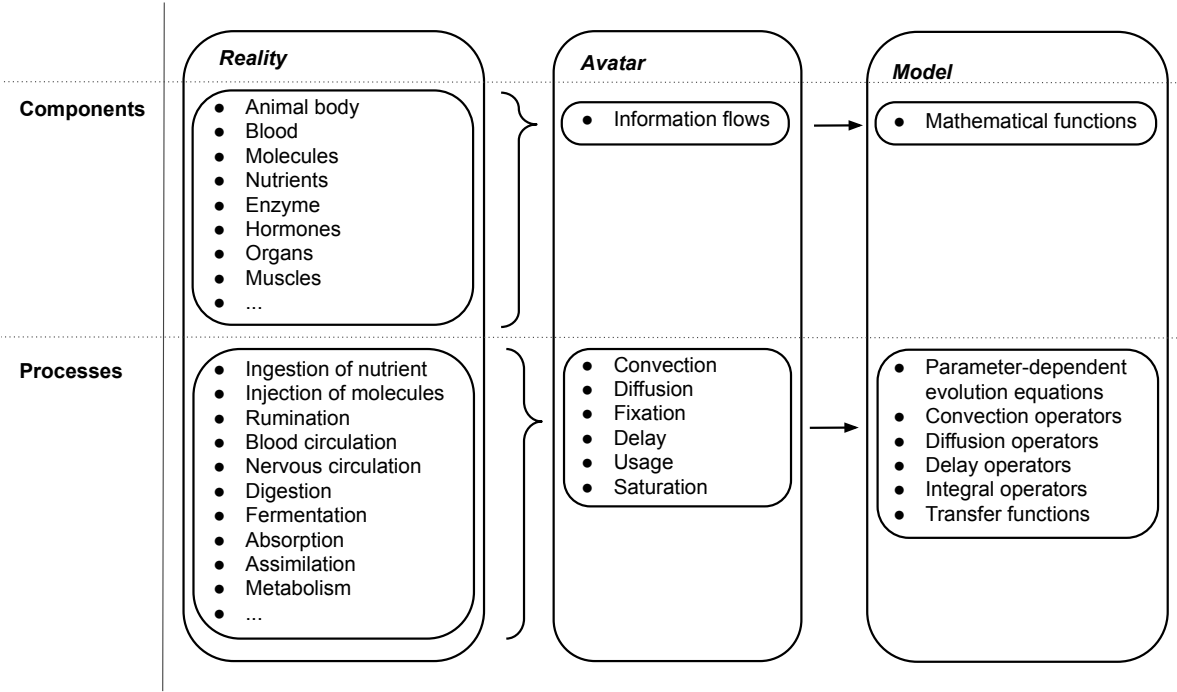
Reality

Avatar

Model

Components

- Animal body
- Blood
- Molecules
- Nutrients
- Enzyme
- Hormones
- Organs
- Muscles
- ...

- Information flows

- Mathematical functions

Processes

- Ingestion of nutrient
- Injection of molecules
- Rumination
- Blood circulation
- Nervous circulation
- Digestion
- Fermentation
- Absorption
- Assimilation
- Metabolism
- ...

- Convection
- Diffusion
- Fixation
- Delay
- Usage
- Saturation

- Parameter-dependent evolution equations
- Convection operators
- Diffusion operators
- Delay operators
- Integral operators
- Transfer functions